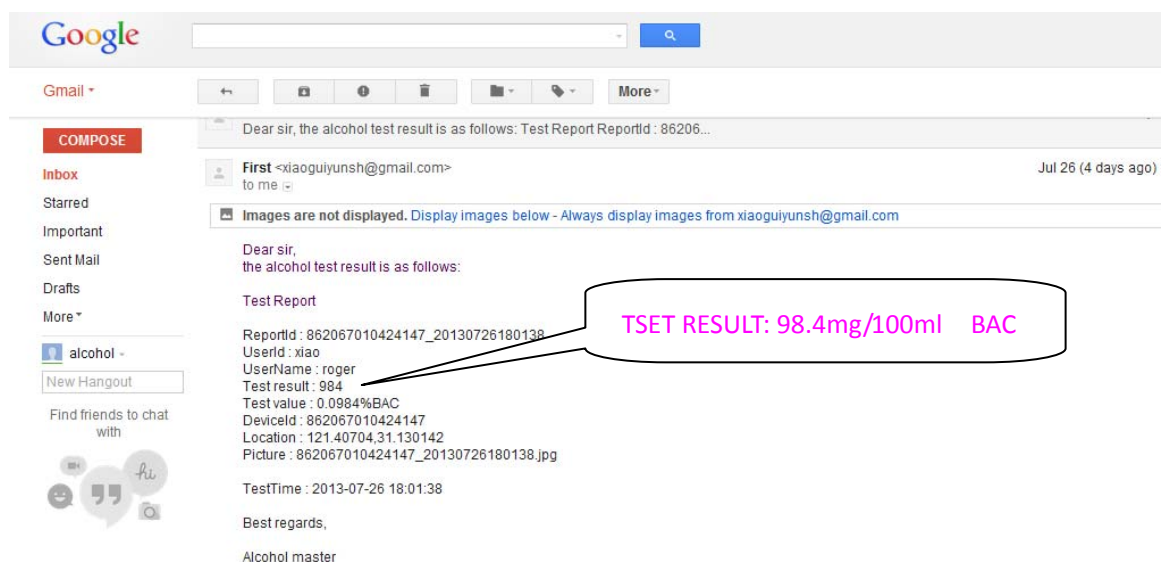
Google

Gmail ▾

More ▾

COMPOSE

Inbox
Starred
Important
Sent Mail
Drafts
More ▾

alcohol ▾

New Hangout

Find friends to chat with

hi

Dear sir, the alcohol test result is as follows: Test Report ReportId : 86206...

First <xiaoguiyunsh@gmail.com>
to me

Jul 26 (4 days ago)

Images are not displayed. Display images below - Always display images from xiaoguiyunsh@gmail.com

Dear sir,
the alcohol test result is as follows:

Test Report

ReportId : 862067010424147_20130726180138
UserId : xiao
UserName : roger
Test result : 984
Test value : 0.0984%BAC
DeviceId : 862067010424147
Location : 121.40704,31.130142
Picture : 862067010424147_20130726180138.jpg

TestTime : 2013-07-26 18:01:38

Best regards,

Alcohol master

TSET RESULT: 98.4mg/100ml BAC